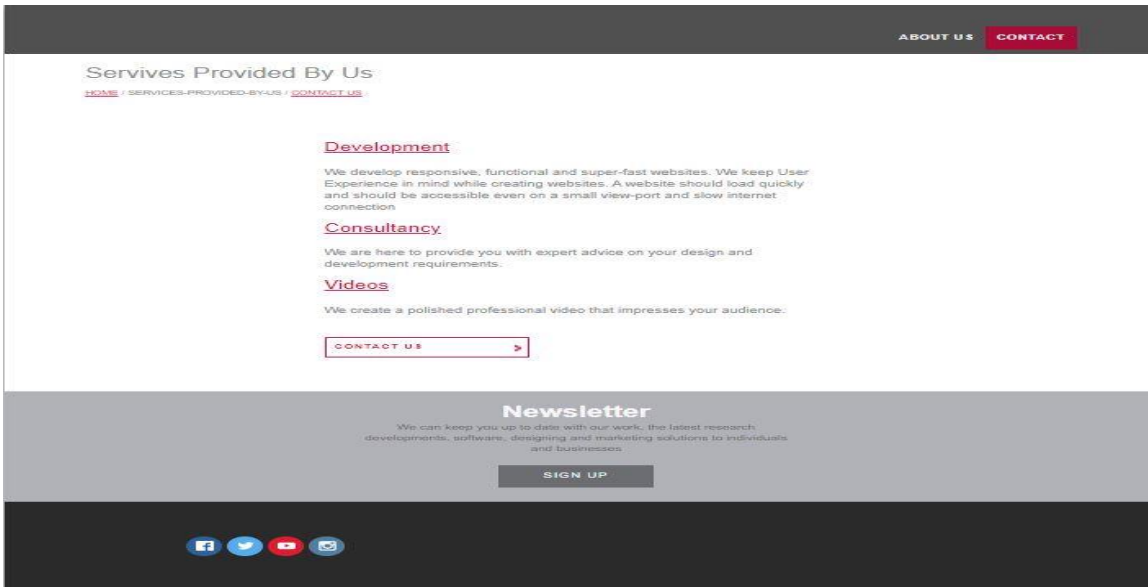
ABOUT US CONTACT

Servives Provided By Us

HOME / SERVICES-PROVIDED-BY-US / CONTACT US

Development

We develop responsive, functional and super-fast websites. We keep User Experience in mind while creating websites. A website should load quickly and should be accessible even on a small view-port and slow internet connection

Consultancy

We are here to provide you with expert advice on your design and development requirements.

Videos

We create a polished professional video that impresses your audience.

CONTACT US >

Newsletter

We can keep you up to date with our work, the latest research developments, software, designing and marketing solutions to individuals and businesses

SIGN UP